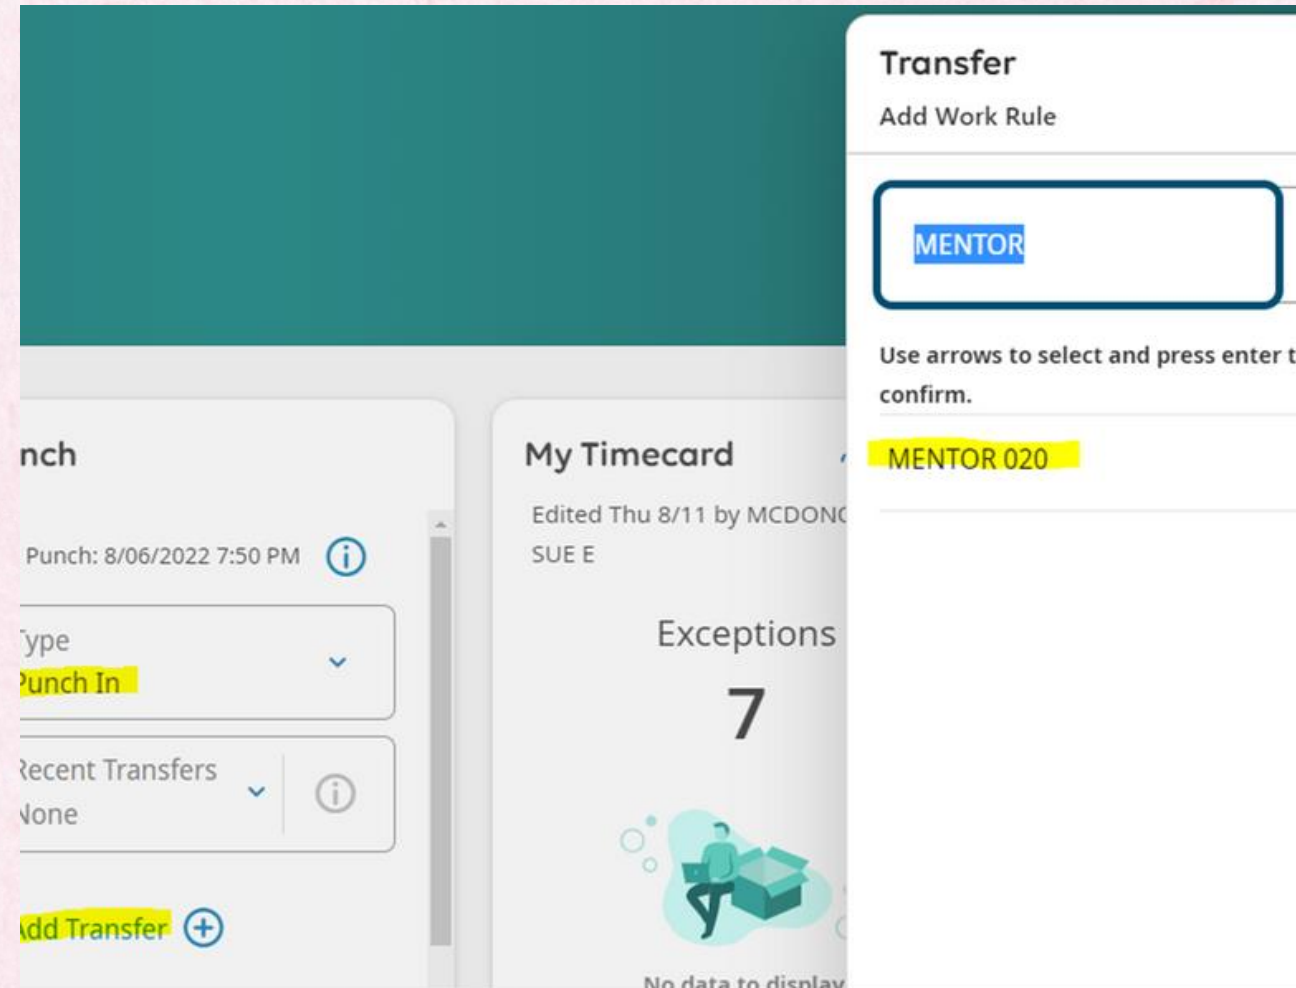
nch

Punch: 8/06/2022 7:50 PM

ype
unch In

ecent Transfers
one

dd Transfer

My Timecard

Edited Thu 8/11 by MCDON
SUE E

Exceptions

7

No data to display

Transfer

Add Work Rule

MENTOR

Use arrows to select and press enter t confirm.

MENTOR 020